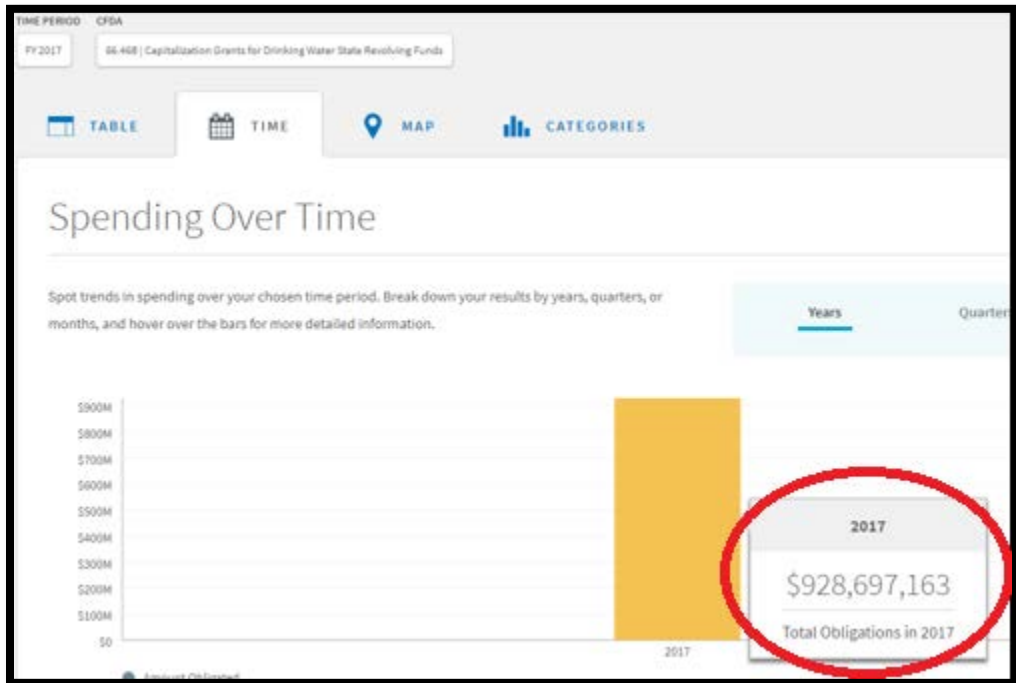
TIME PERIOD CFDA

FY 2017

66.468 | Capitalization Grants for Drinking Water State Revolving Funds

TABLE

TIME

MAP

CATEGORIES

Spending Over Time

Spot trends in spending over your chosen time period. Break down your results by years, quarters, or months, and hover over the bars for more detailed information.

Years

Quarter

$900M
$800M
$700M
$600M
$500M
$400M
$300M
$200M
$100M
$0

2017

2017

$928,697,163

Total Obligations in 2017

Amount Obligated